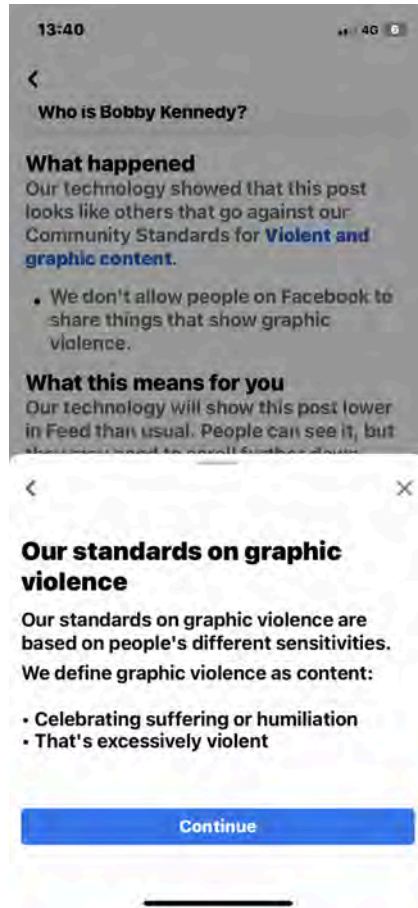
13:40

4G 6

<

Who is Bobby Kennedy?

What happened

Our technology showed that this post looks like others that go against our Community Standards for Violent and graphic content.

• We don't allow people on Facebook to share things that show graphic violence.

What this means for you

Our technology will show this post lower in Feed than usual. People can see it, but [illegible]

<

×

Our standards on graphic violence

Our standards on graphic violence are based on people's different sensitivities.

We define graphic violence as content:

• Celebrating suffering or humiliation
• That's excessively violent

Continue